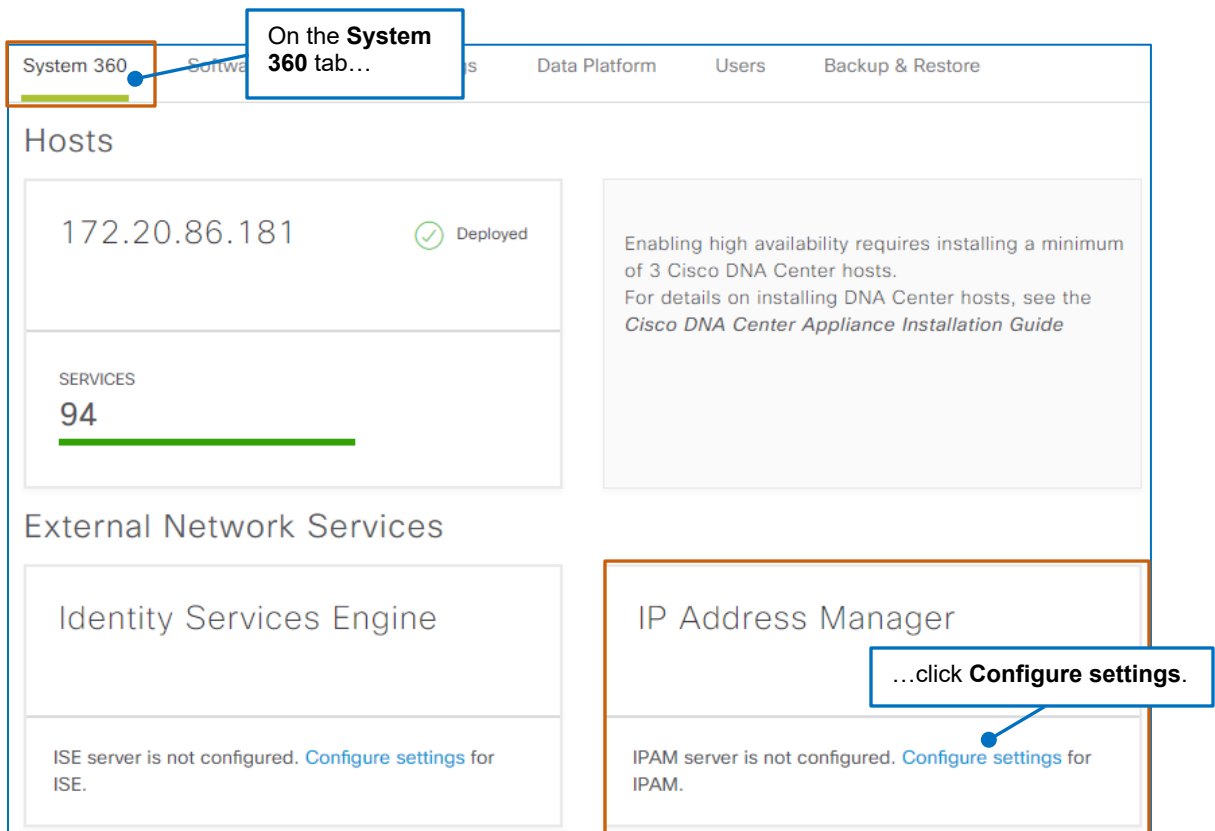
System 360 Softwa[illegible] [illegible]s Data Platform Users Backup & Restore

On the **System 360** tab…

Hosts

172.20.86.181

Deployed

SERVICES

94

Enabling high availability requires installing a minimum of 3 Cisco DNA Center hosts.
For details on installing DNA Center hosts, see the *Cisco DNA Center Appliance Installation Guide*

External Network Services

Identity Services Engine

ISE server is not configured. Configure settings for ISE.

IP Address Manager

…click **Configure settings**.

IPAM server is not configured. Configure settings for IPAM.